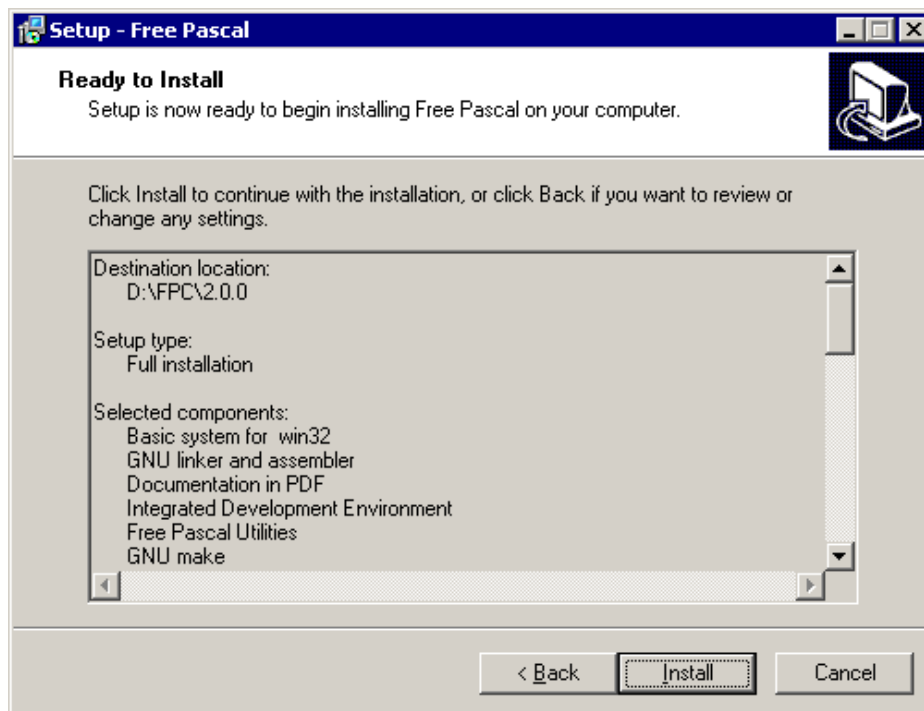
Setup - Free Pascal

Ready to Install
Setup is now ready to begin installing Free Pascal on your computer.

Click Install to continue with the installation, or click Back if you want to review or change any settings.

Destination location:
D:\FPC\2.0.0

Setup type:
Full installation

Selected components:
Basic system for win32
GNU linker and assembler
Documentation in PDF
Integrated Development Environment
Free Pascal Utilities
GNU make

< Back
Install
Cancel